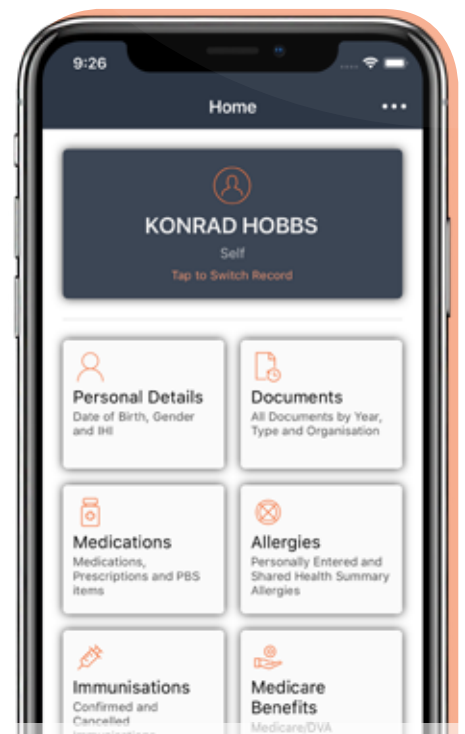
9:26

Home

•••

KONRAD HOBBS

Self

Tap to Switch Record

Personal Details
Date of Birth, Gender and IHI

Documents
All Documents by Year, Type and Organisation

Medications
Medications, Prescriptions and PBS items

Allergies
Personally Entered and Shared Health Summary Allergies

Immunisations
Confirmed and Cancelled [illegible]

Medicare Benefits
Medicare/DVA